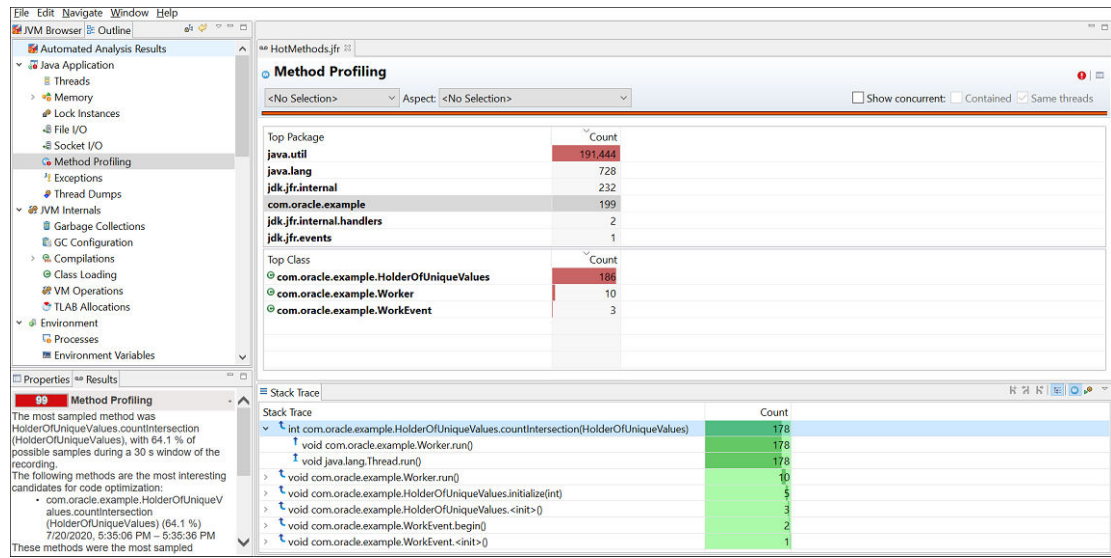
File Edit Navigate Window Help

JVM Browser Outline

Automated Analysis Results
Java Application
Threads
Memory
Lock Instances
File I/O
Socket I/O
Method Profiling
Exceptions
Thread Dumps
JVM Internals
Garbage Collections
GC Configuration
Compilations
Class Loading
VM Operations
TLAB Allocations
Environment
Processes
Environment Variables

Properties Results

99 Method Profiling

The most sampled method was HolderOfUniqueValues.countIntersection (HolderOfUniqueValues), with 64.1 % of possible samples during a 30 s window of the recording.
The following methods are the most interesting candidates for code optimization:
• com.oracle.example.HolderOfUniqueValues.countIntersection (HolderOfUniqueValues) (64.1 %) 7/20/2020, 5:35:06 PM – 5:35:36 PM
These methods were the most sampled

HotMethods.jfr

Method Profiling

<No Selection> Aspect: <No Selection>

Show concurrent: Contained Same threads

| Top Package | Count |
|---|---|
| java.util | 191,444 |
| java.lang | 728 |
| jdk.jfr.internal | 232 |
| com.oracle.example | 199 |
| jdk.jfr.internal.handlers | 2 |
| jdk.jfr.events | 1 |

| Top Class | Count |
|---|---|
| com.oracle.example.HolderOfUniqueValues | 186 |
| com.oracle.example.Worker | 10 |
| com.oracle.example.WorkEvent | 3 |

Stack Trace

| Stack Trace | Count |
|---|---|
| int com.oracle.example.HolderOfUniqueValues.countIntersection(HolderOfUniqueValues) | 178 |
| void com.oracle.example.Worker.run() | 178 |
| void java.lang.Thread.run() | 178 |
| void com.oracle.example.Worker.run() | 10 |
| void com.oracle.example.HolderOfUniqueValues.initialize(int) | 5 |
| void com.oracle.example.HolderOfUniqueValues.<init>() | 3 |
| void com.oracle.example.WorkEvent.begin() | 2 |
| void com.oracle.example.WorkEvent.<init>() | 1 |